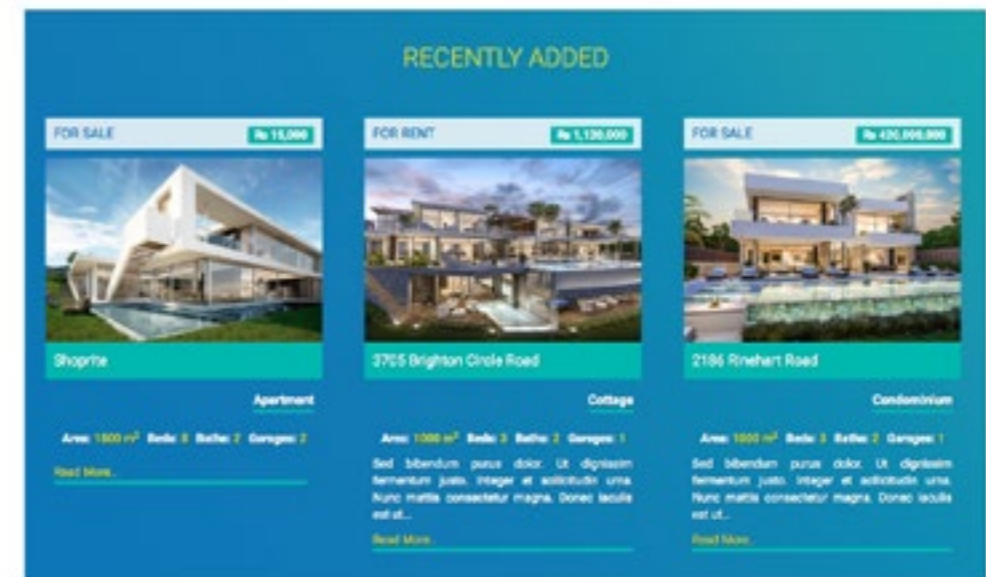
RECENTLY ADDED

FOR SALE
Rs 15,000

Shoprite

Apartment

Area: 1800 m² Beds: 8 Baths: 2 Garages: 2

Read More...

FOR RENT
Rs 1,120,000

3705 Brighton Circle Road

Cottage

Area: 1000 m² Beds: 3 Baths: 2 Garages: 1

Sed bibendum purus dolor. Ut dignissim fermentum justo. Integer et sollicitudin urna. Nunc mattis consectetur magna. Donec iaculis est ut...

Read More...

FOR SALE
Rs 420,000,000

2186 Rinehart Road

Condominium

Area: 1000 m² Beds: 3 Baths: 2 Garages: 1

Sed bibendum purus dolor. Ut dignissim fermentum justo. Integer et sollicitudin urna. Nunc mattis consectetur magna. Donec iaculis est ut...

Read More...